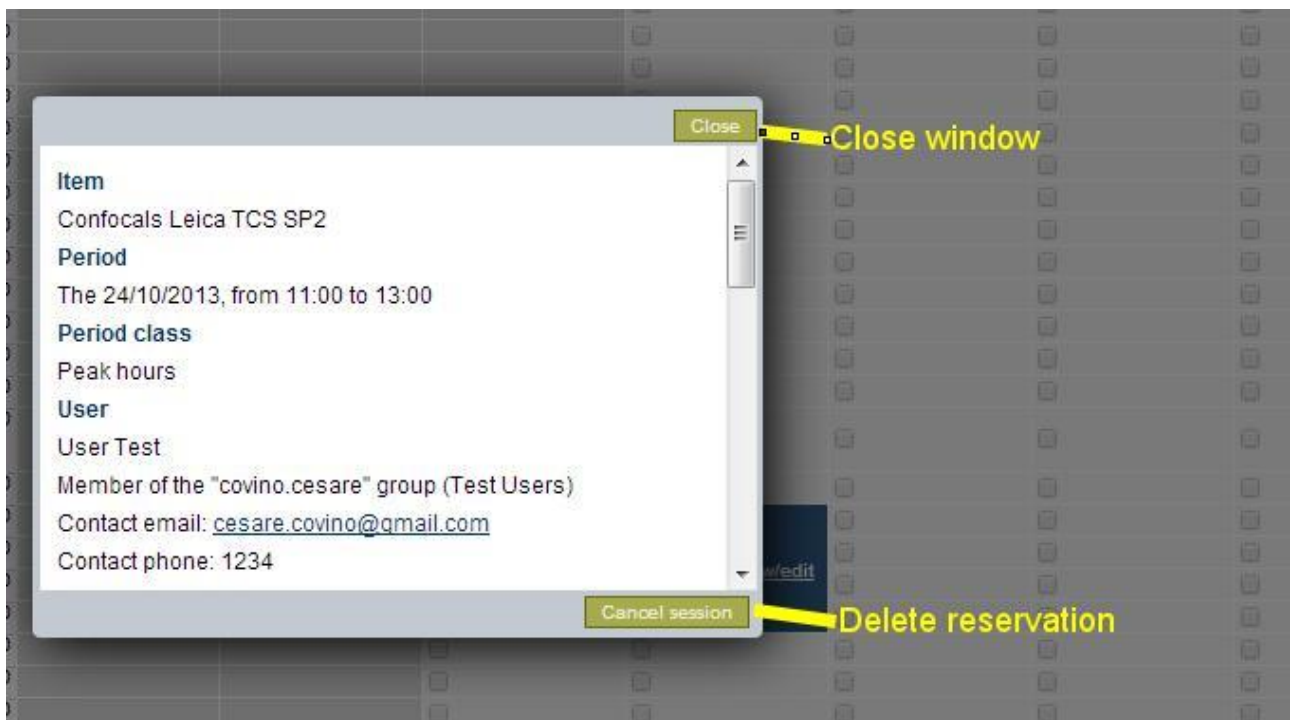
Close

Close window

Item

Confocals Leica TCS SP2

Period

The 24/10/2013, from 11:00 to 13:00

Period class

Peak hours

User

User Test

Member of the "covino.cesare" group (Test Users)

Contact email: cesare.covino@gmail.com

Contact phone: 1234

w/edit

Cancel session

Delete reservation